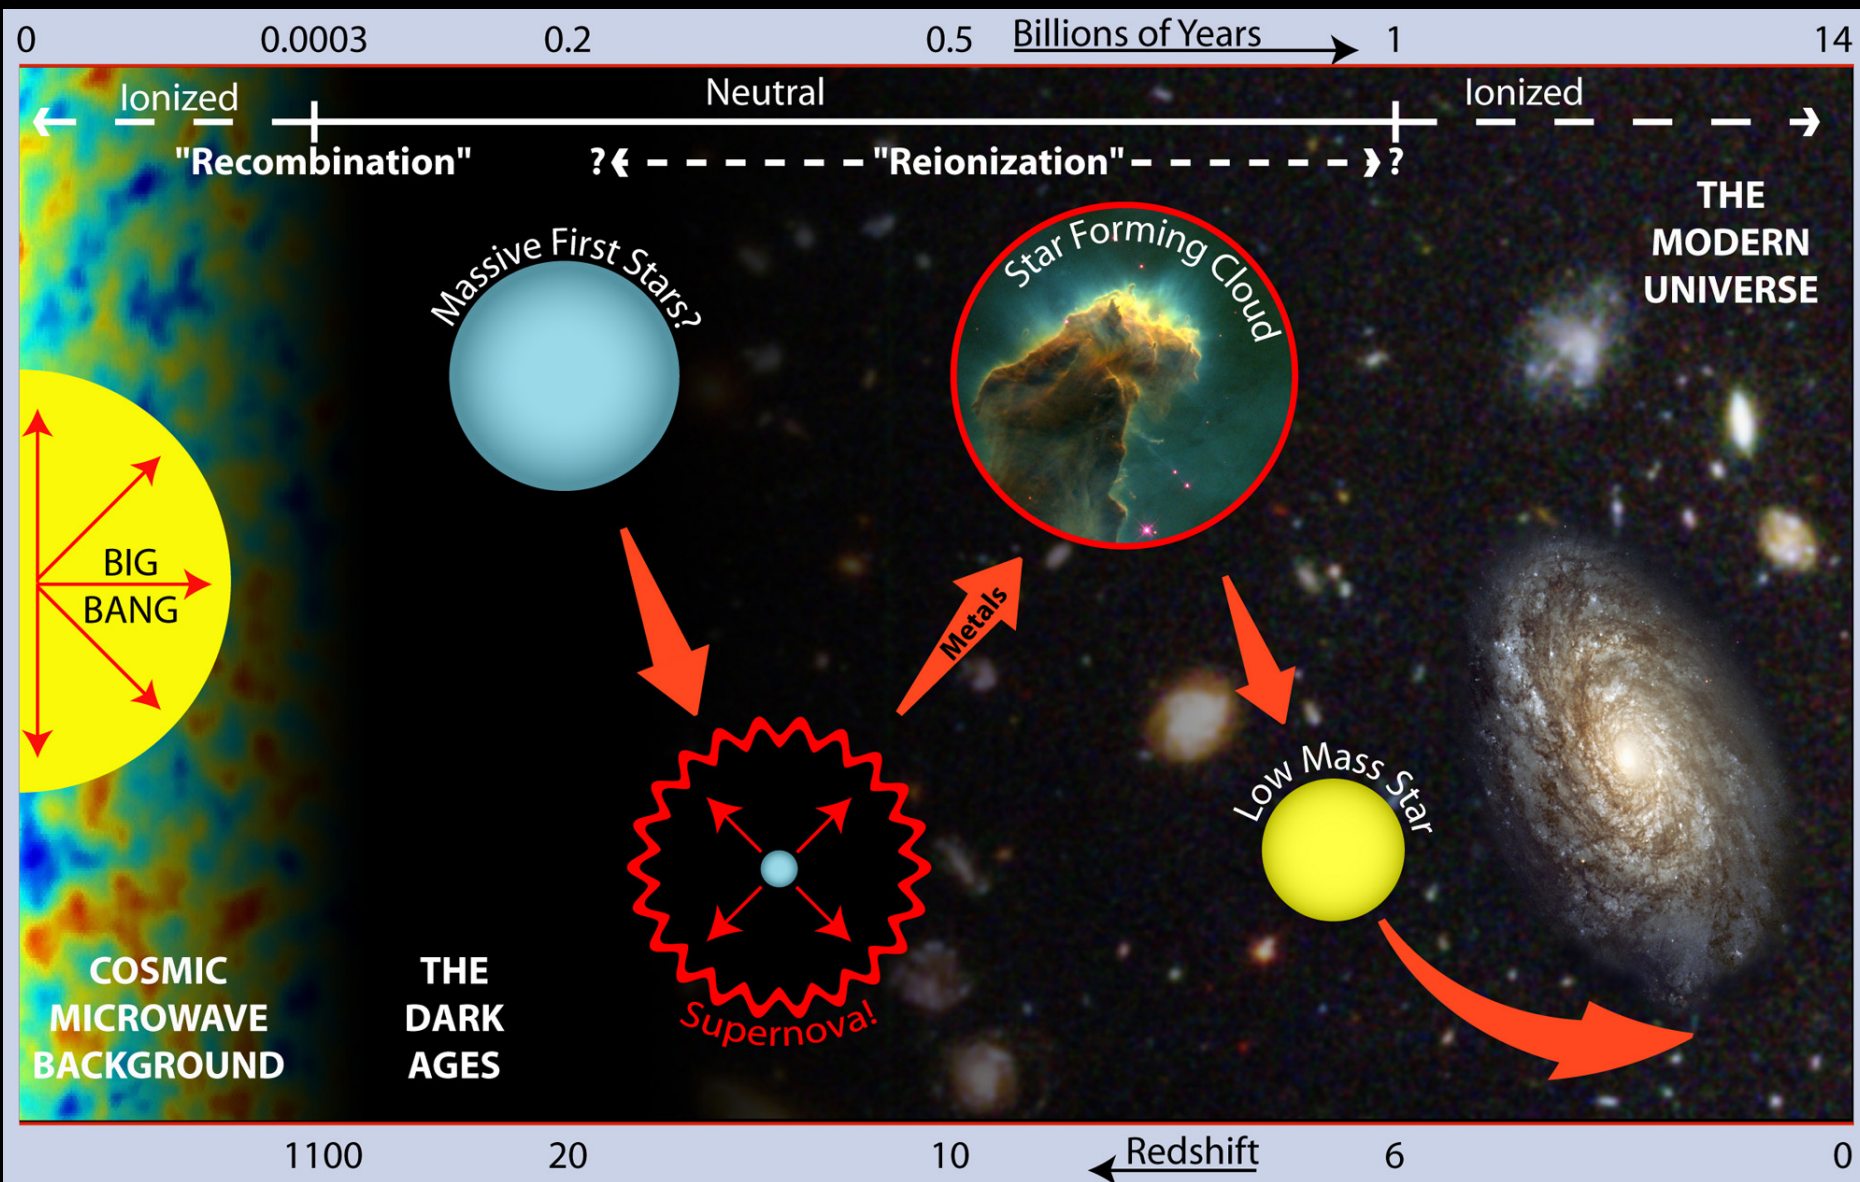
0 0.0003 0.2 0.5 Billions of Years 1 14

Ionized Neutral Ionized

"Recombination" ? "Reionization" ?

THE MODERN UNIVERSE

Massive First Stars?

Star Forming Cloud

BIG BANG

Metals

Low Mass Star

Supernova!

COSMIC MICROWAVE BACKGROUND

THE DARK AGES

1100 20 10 Redshift 6 0